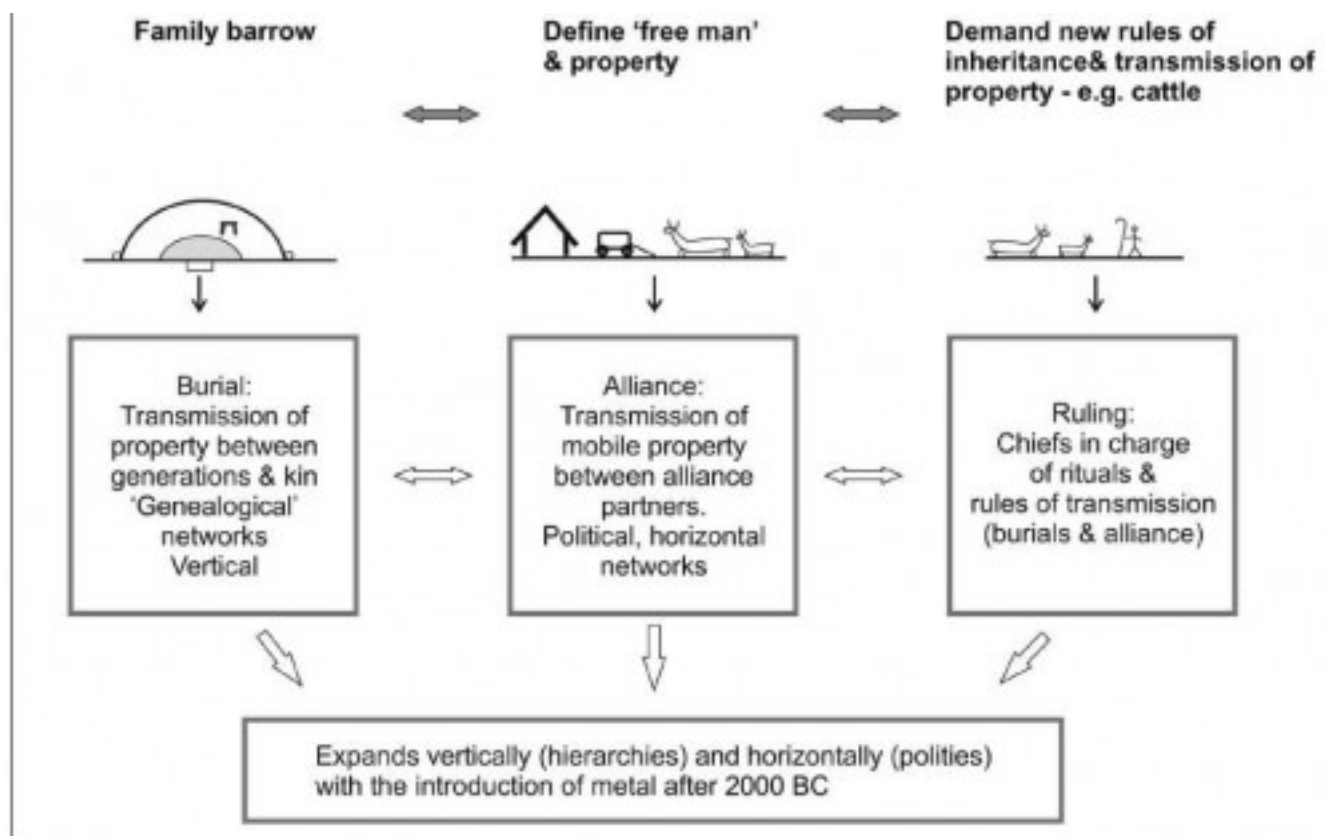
Family barrow

Define 'free man' & property

Demand new rules of inheritance& transmission of property - e.g. cattle

Burial: Transmission of property between generations & kin 'Genealogical' networks Vertical

Alliance: Transmission of mobile property between alliance partners. Political, horizontal networks

Ruling: Chiefs in charge of rituals & rules of transmission (burials & alliance)

Expands vertically (hierarchies) and horizontally (polities) with the introduction of metal after 2000 BC